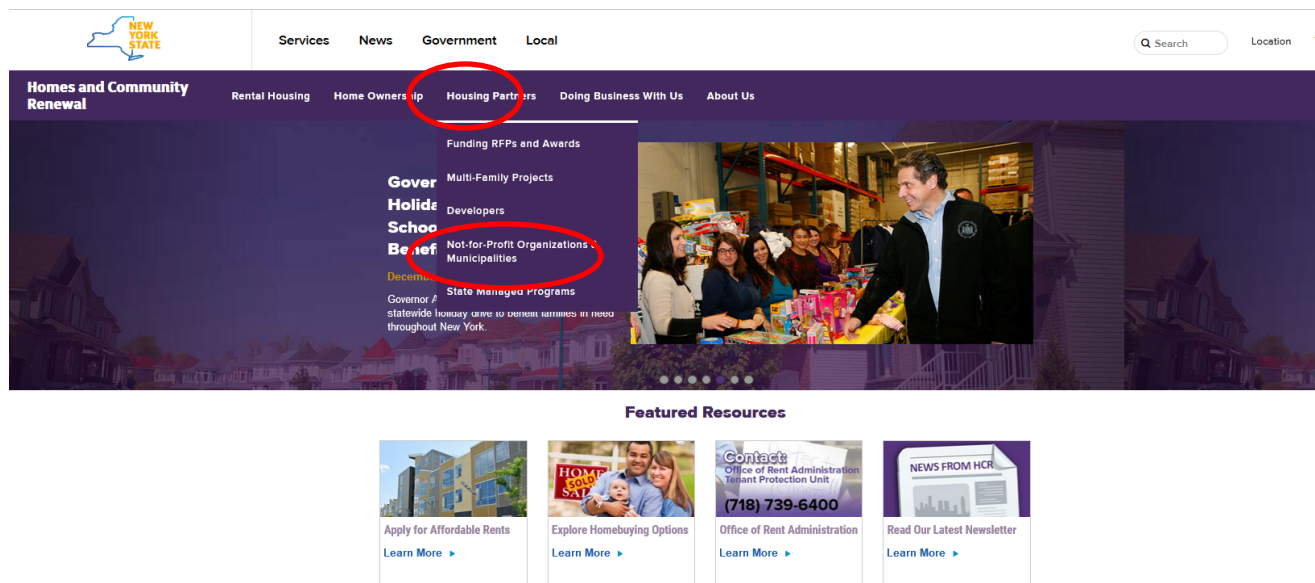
NEW YORK STATE

Services News Government Local

Search

Location

Homes and Community Renewal

Rental Housing Home Ownership Housing Partners Doing Business With Us About Us

Funding RFPs and Awards

Multi-Family Projects

Developers

Not-for-Profit Organizations & Municipalities

State Managed Programs

Gover
Holida
Schoo
Benef

Decemb

Governor A
statewide holiday drive to benefit families in need throughout New York.

Featured Resources

HOME SOLD SALE

Contact: Office of Rent Administration Tenant Protection Unit (718) 739-6400

NEWS FROM HCR

Apply for Affordable Rents
Learn More ►

Explore Homebuying Options
Learn More ►

Office of Rent Administration
Learn More ►

Read Our Latest Newsletter
Learn More ►